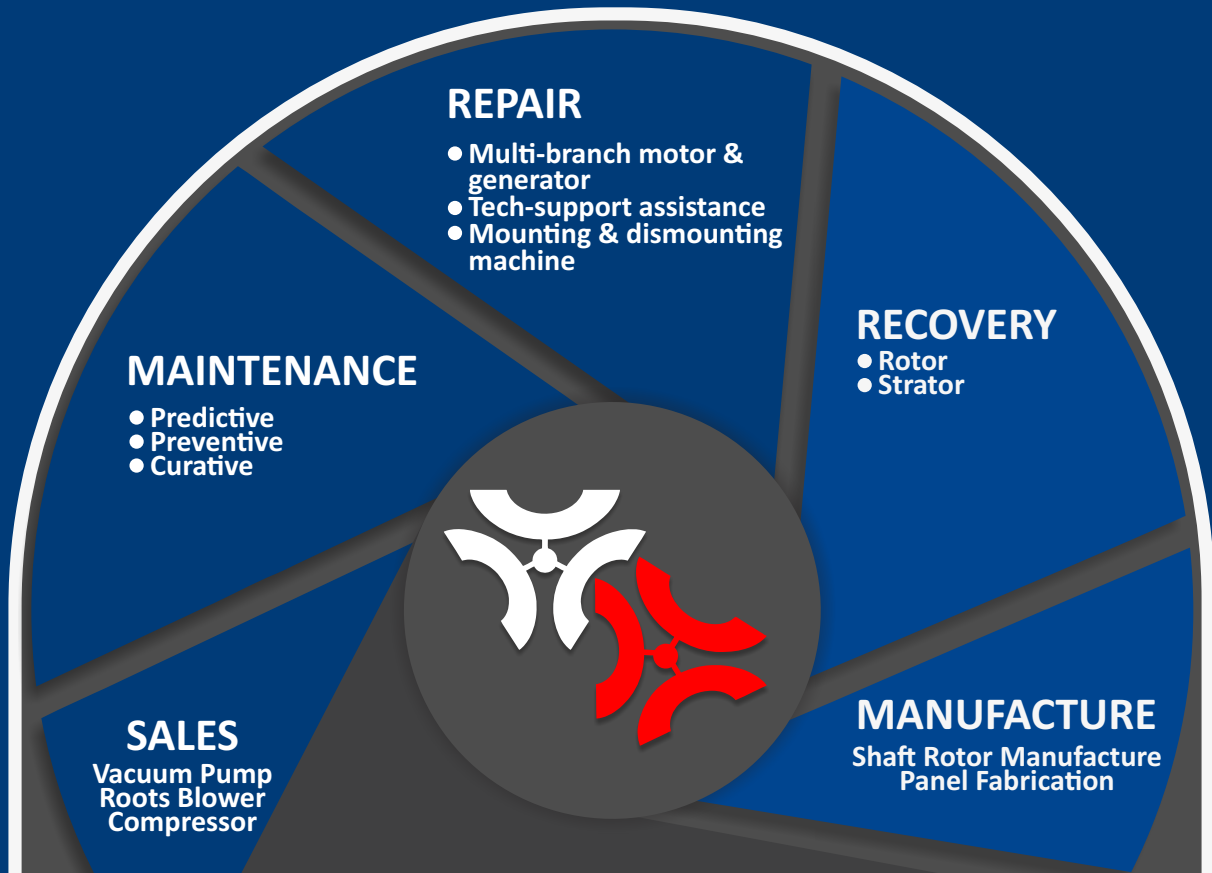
REPAIR

• Multi-branch motor & generator
• Tech-support assistance
• Mounting & dismounting machine

RECOVERY

• Rotor
• Strator

MAINTENANCE

• Predictive
• Preventive
• Curative

SALES

Vacuum Pump
Roots Blower
Compressor

MANUFACTURE

Shaft Rotor Manufacture
Panel Fabrication